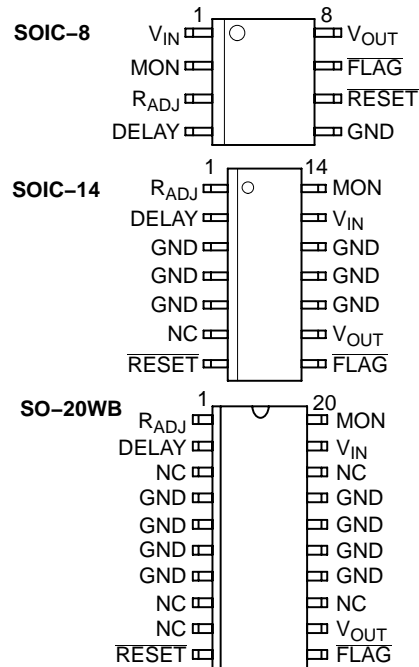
SOIC−8

1 8

$V_{IN}$ $V_{OUT}$

MON $\overline{FLAG}$

$R_{ADJ}$ $\overline{RESET}$

DELAY GND

SOIC−14

1 14

$R_{ADJ}$ MON

DELAY $V_{IN}$

GND GND

GND GND

GND GND

NC $V_{OUT}$

$\overline{RESET}$ $\overline{FLAG}$

SO−20WB

1 20

$R_{ADJ}$ MON

DELAY $V_{IN}$

NC NC

GND GND

GND GND

GND GND

GND GND

NC NC

NC $V_{OUT}$

$\overline{RESET}$ $\overline{FLAG}$